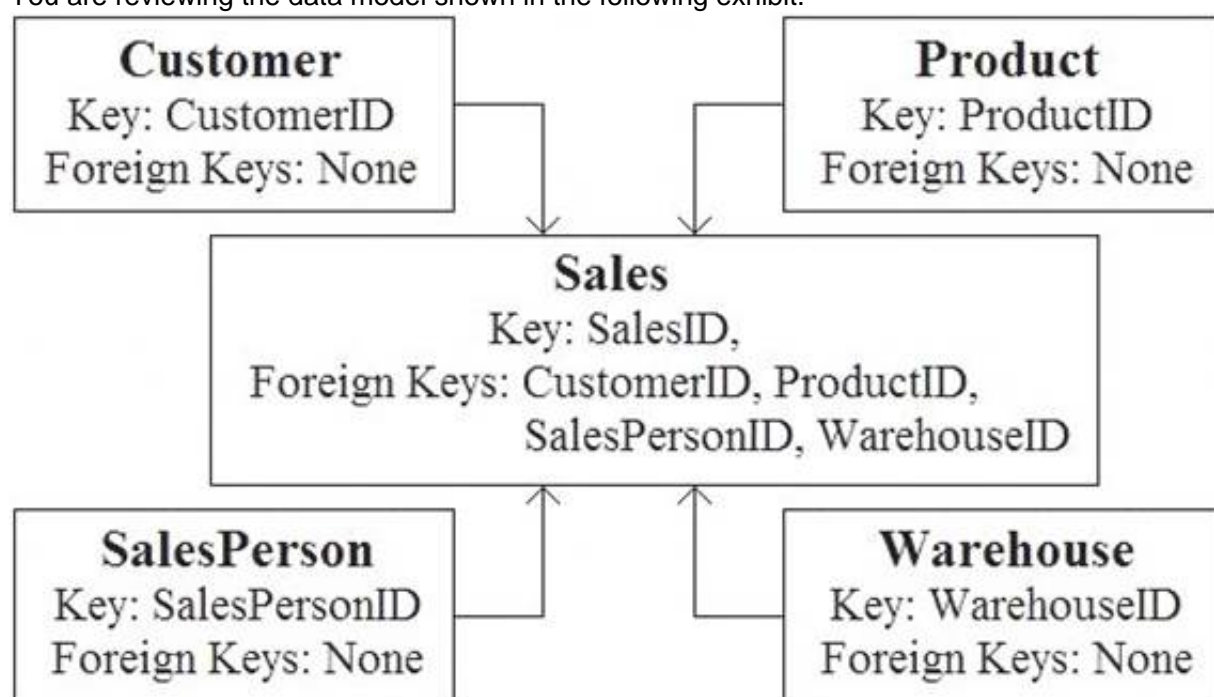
You are reviewing the data model shown in the following exhibit.

**Customer**
Key: CustomerID
Foreign Keys: None

**Product**
Key: ProductID
Foreign Keys: None

**Sales**
Key: SalesID,
Foreign Keys: CustomerID, ProductID, SalesPersonID, WarehouseID

**SalesPerson**
Key: SalesPersonID
Foreign Keys: None

**Warehouse**
Key: WarehouseID
Foreign Keys: None